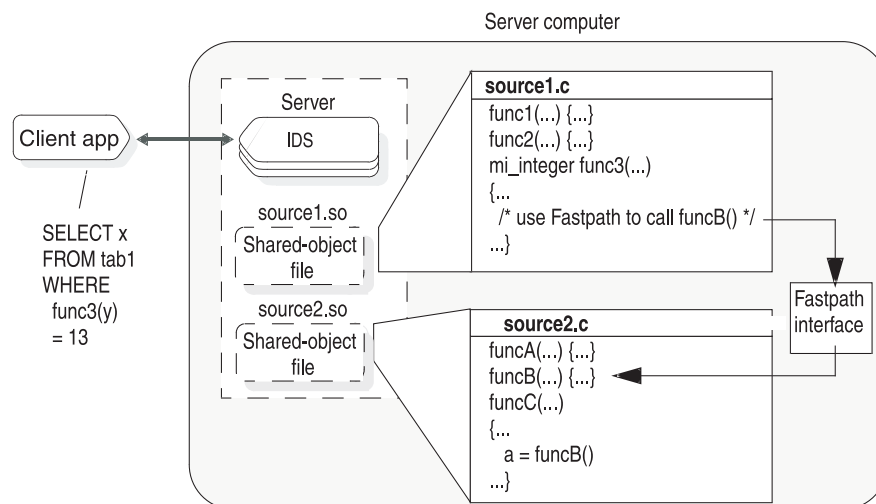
Server computer

Client app

SELECT x
FROM tab1
WHERE
func3(y)
= 13

Server

IDS

source1.so

Shared-object file

source2.so

Shared-object file

source1.c

func1(...) {...}
func2(...) {...}
mi_integer func3(...)
{...
/* use Fastpath to call funcB() */
...}

Fastpath interface

source2.c

funcA(...) {...}
funcB(...) {...}
funcC(...)
{...
a = funcB()
...}